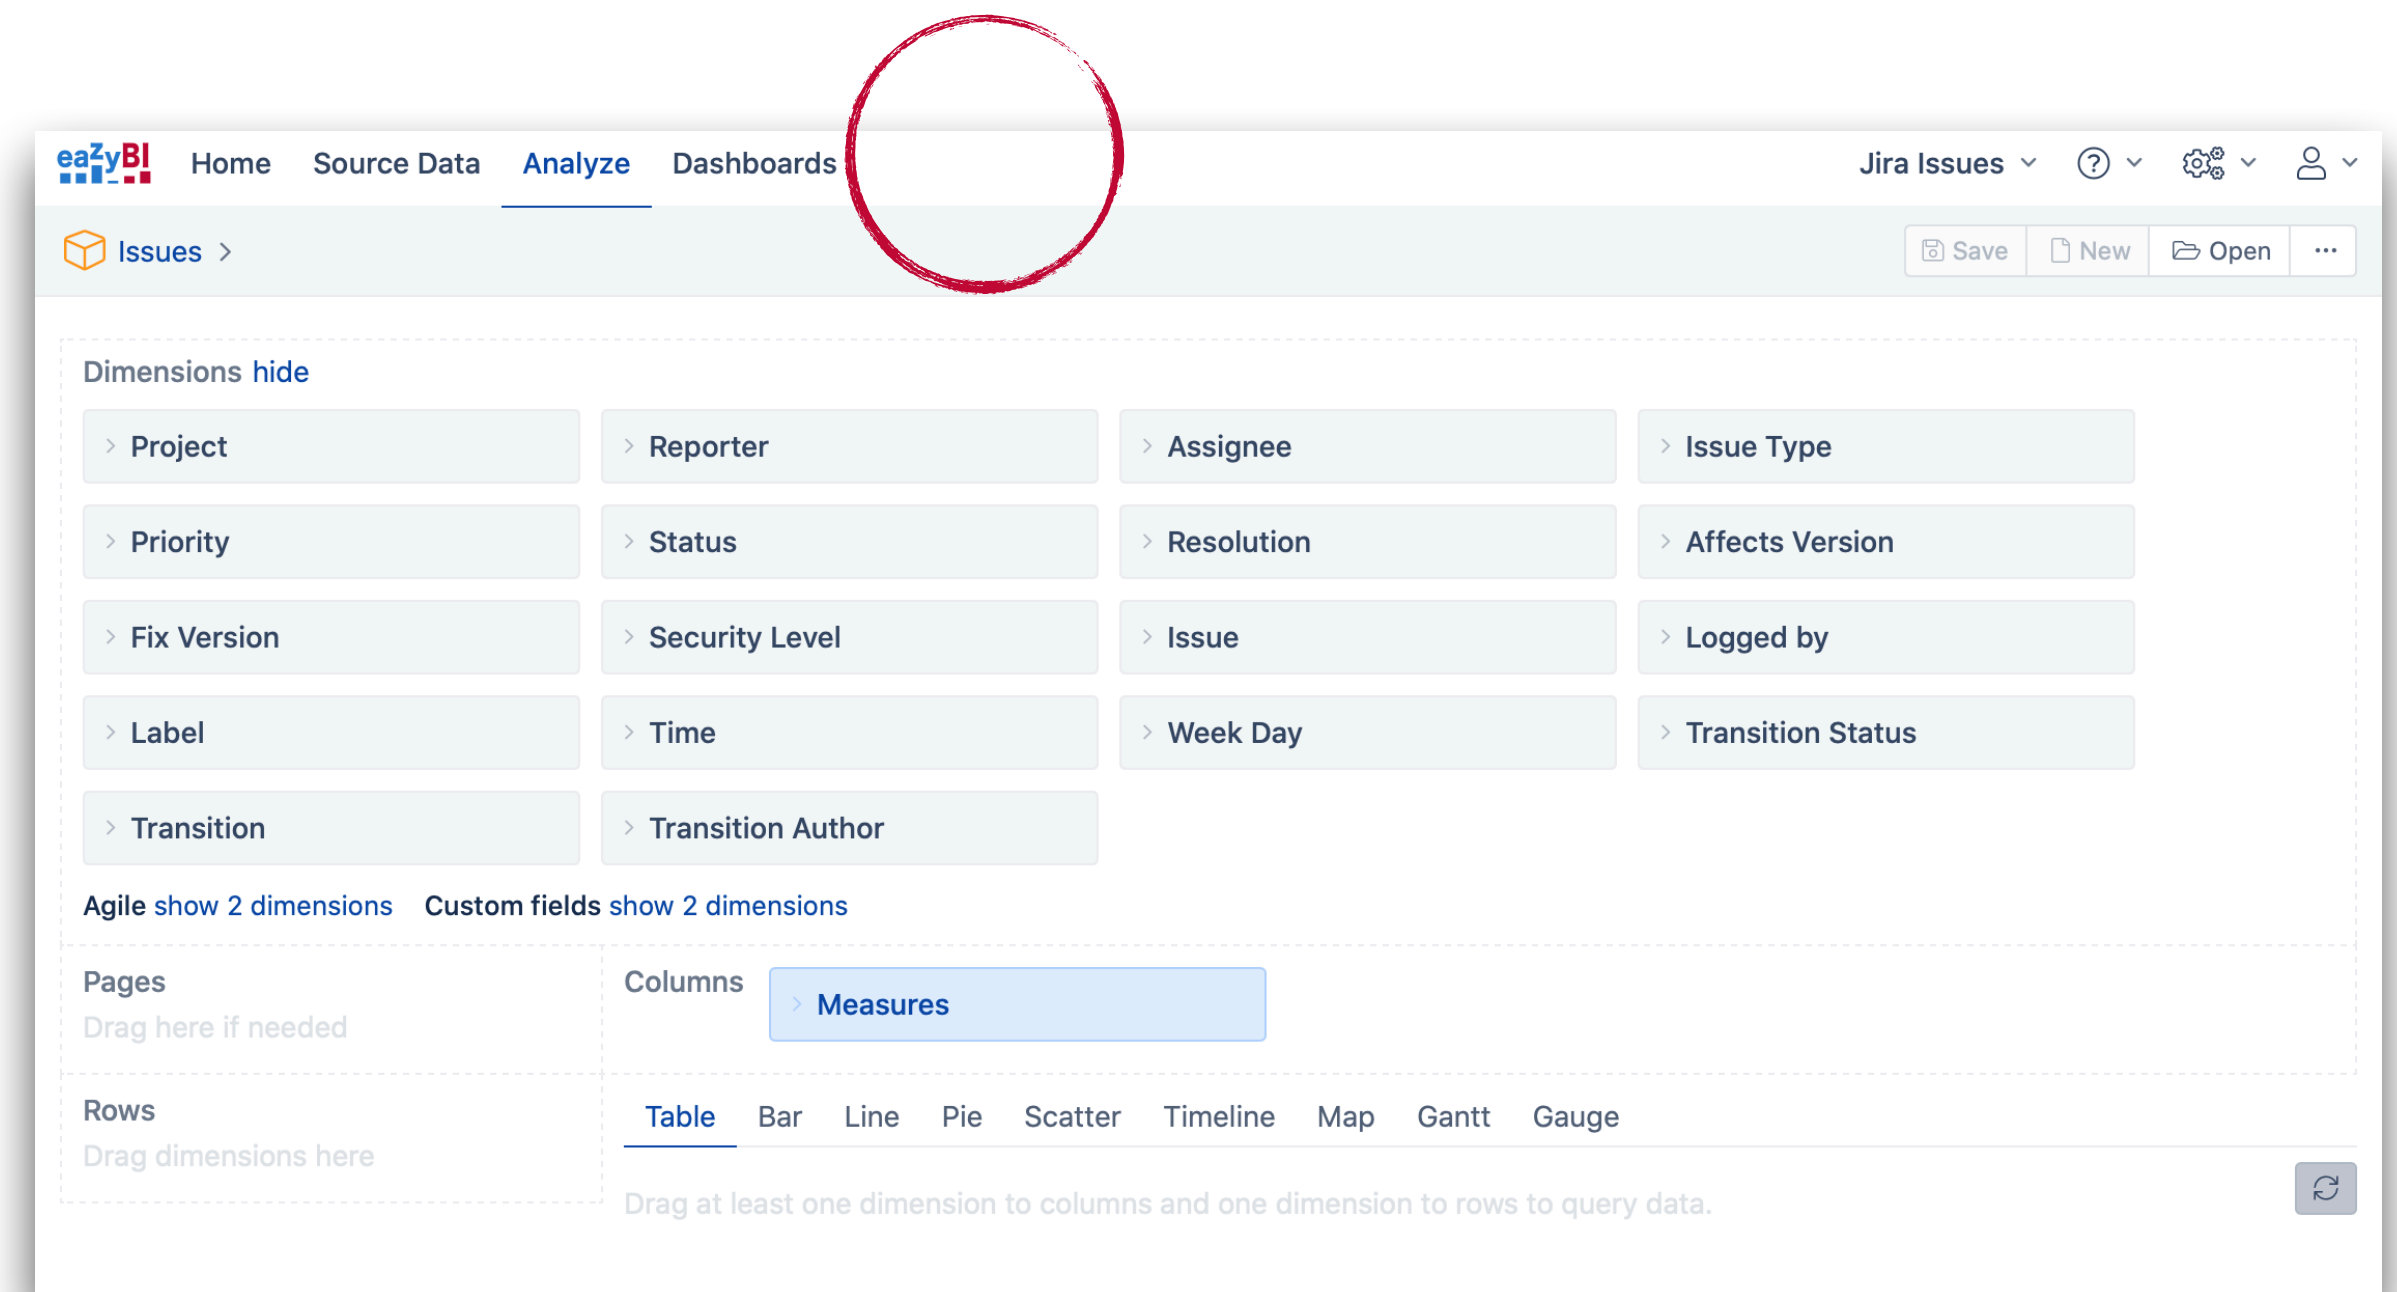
eazyBI Home Source Data Analyze Dashboards

Jira Issues

Issues >

Save New Open ···

Dimensions hide

| Project | Reporter | Assignee | Issue Type |
|---|---|---|---|
| Priority | Status | Resolution | Affects Version |
| Fix Version | Security Level | Issue | Logged by |
| Label | Time | Week Day | Transition Status |
| Transition | Transition Author | | |

Agile show 2 dimensions Custom fields show 2 dimensions

Pages
Drag here if needed

Columns
Measures

Rows
Drag dimensions here

Table Bar Line Pie Scatter Timeline Map Gantt Gauge

Drag at least one dimension to columns and one dimension to rows to query data.